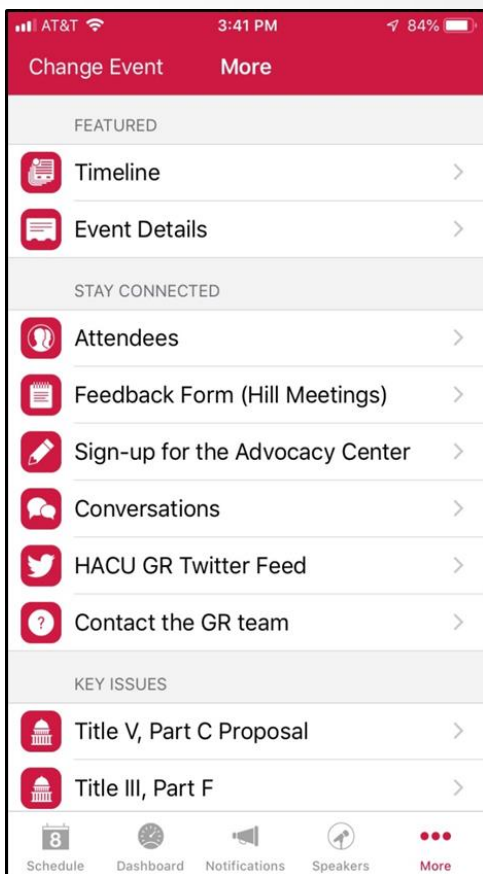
AT&T 3:41 PM 84%

Change Event More

FEATURED

Timeline

Event Details

STAY CONNECTED

Attendees

Feedback Form (Hill Meetings)

Sign-up for the Advocacy Center

Conversations

HACU GR Twitter Feed

Contact the GR team

KEY ISSUES

Title V, Part C Proposal

Title III, Part F

8 Schedule Dashboard Notifications Speakers More